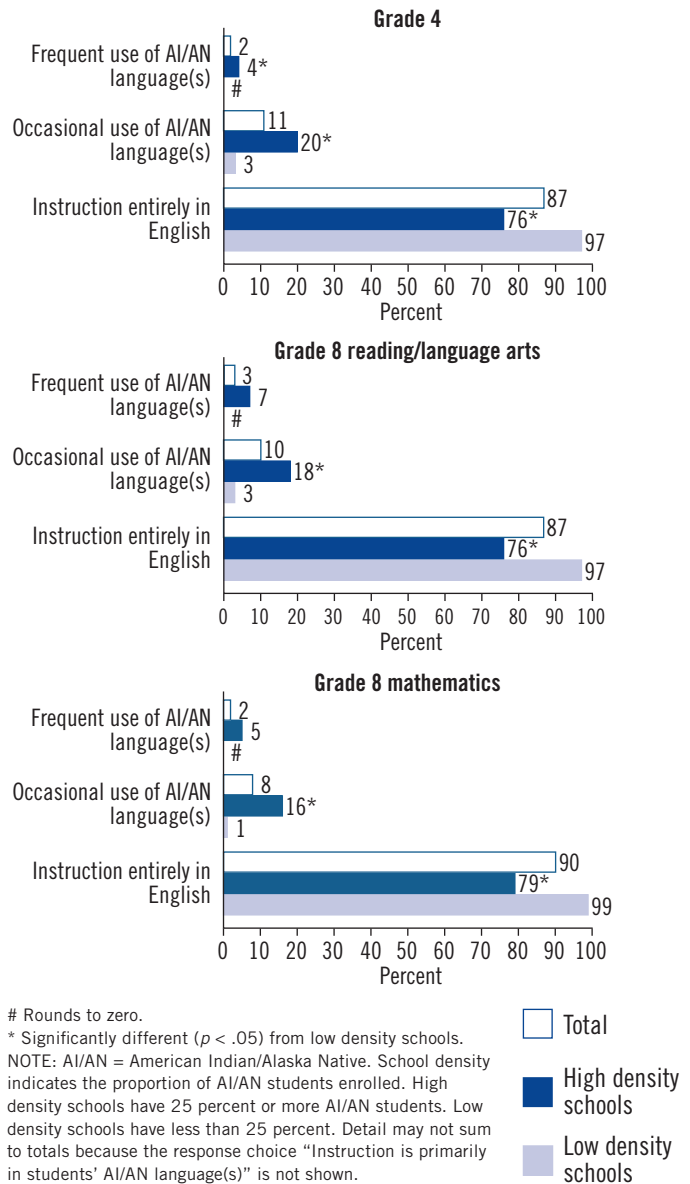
Grade 4

Frequent use of AI/AN language(s)
2
4*
#

Occasional use of AI/AN language(s)
11
20*
3

Instruction entirely in English
87
76*
97

0 10 20 30 40 50 60 70 80 90 100
Percent

Grade 8 reading/language arts

Frequent use of AI/AN language(s)
3
7
#

Occasional use of AI/AN language(s)
10
18*
3

Instruction entirely in English
87
76*
97

0 10 20 30 40 50 60 70 80 90 100
Percent

Grade 8 mathematics

Frequent use of AI/AN language(s)
2
5
#

Occasional use of AI/AN language(s)
8
16*
1

Instruction entirely in English
90
79*
99

0 10 20 30 40 50 60 70 80 90 100
Percent

# Rounds to zero.
* Significantly different ($p < .05$) from low density schools.
NOTE: AI/AN = American Indian/Alaska Native. School density indicates the proportion of AI/AN students enrolled. High density schools have 25 percent or more AI/AN students. Low density schools have less than 25 percent. Detail may not sum to totals because the response choice "Instruction is primarily in students' AI/AN language(s)" is not shown.

Total
High density schools
Low density schools